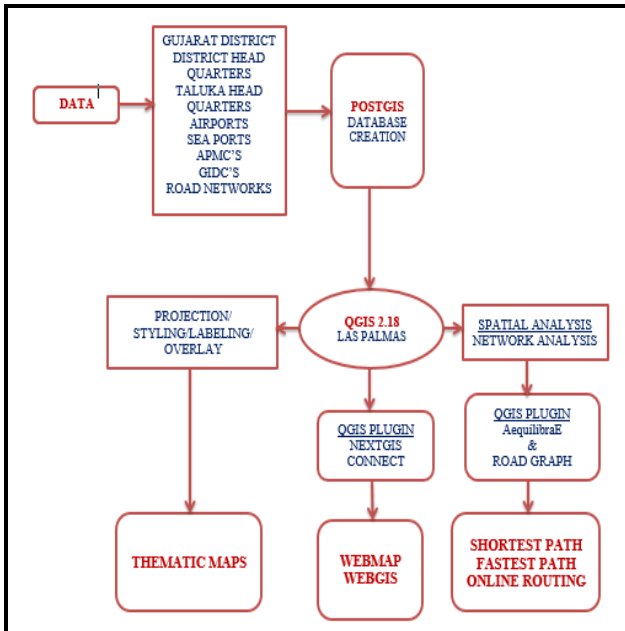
DATA

GUJARAT DISTRICT
DISTRICT HEAD QUARTERS
TALUKA HEAD QUARTERS
AIRPORTS
SEA PORTS
APMC'S
GIDC'S
ROAD NETWORKS

POSTGIS
DATABASE CREATION

PROJECTION/ STYLING/LABELING/ OVERLAY

QGIS 2.18
LAS PALMAS

SPATIAL ANALYSIS
NETWORK ANALYSIS

QGIS PLUGIN
NEXTGIS CONNECT

QGIS PLUGIN
AequilibraE
&
ROAD GRAPH

THEMATIC MAPS

WEBMAP
WEBGIS

SHORTEST PATH
FASTEST PATH
ONLINE ROUTING